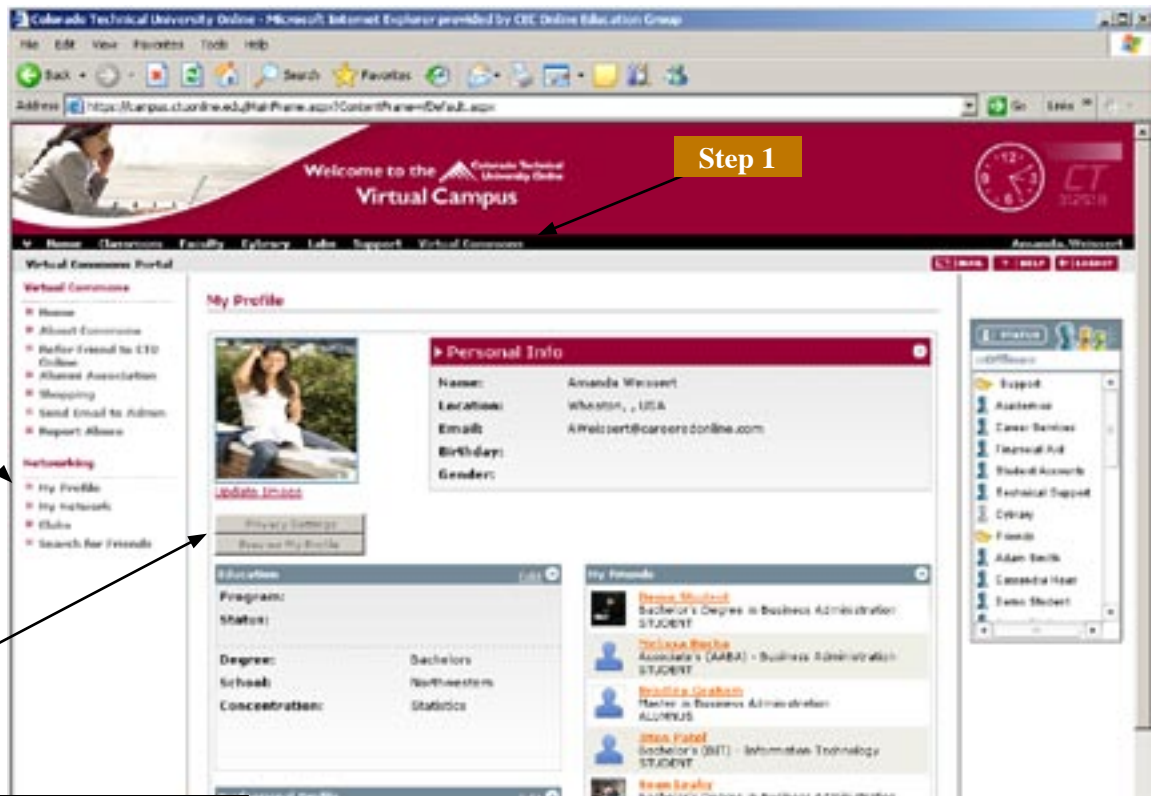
Colorado Technical University Online - Microsoft Internet Explorer provided by CEC Online Education Group

File Edit View Favorites Tools Help

Back Search Favorites

Address https://campus.ctuonline.edu/MainFrame.aspx?ContentFrame=Default.aspx Go Links

Step 1

Welcome to the Colorado Technical University Online Virtual Campus

CTU

Home Classroom Faculty Library Labs Support Virtual Commons Amanda Weissert

Virtual Commons Portal

MAIL HELP LOGOUT

Virtual Commons
Home
About Commons
Refer Friend to CTU Online
Alumni Association
Shopping
Send Email to Admin
Report Abuse

Networking
My Profile
My Network
Clubs
Search for Friends

My Profile

Update Image

Privacy Settings
Preview My Profile

Personal Info

Name: Amanda Weissert
Location: Wheaton, , USA
Email: AWeissert@careersonline.com
Birthday:
Gender:

Education Edit

Program:
Status:

Degree: Bachelors
School: Northwestern
Concentration: Statistics

My Friends

Demo Student
Bachelor's Degree in Business Administration
STUDENT

Melissa Becha
Associate's (AABA) - Business Administration
STUDENT

Brooke Graham
Master in Business Administration
ALUMNUS

Jitan Patel
Bachelor's (BIT) - Information Technology
STUDENT

Sean Bealy
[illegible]

STATUS
Offline

Support
Academics
Career Services
Financial Aid
Student Accounts
Technical Support
Library
Friends
Adam Smith
Connectal Hoat
Demo Student